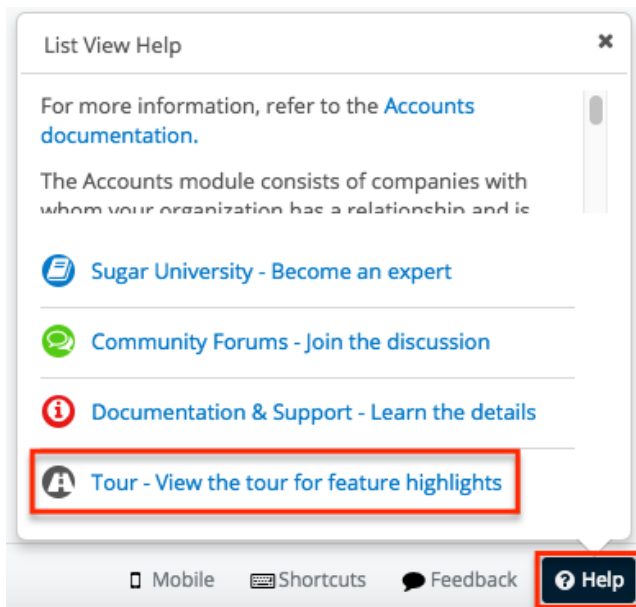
List View Help

×

For more information, refer to the Accounts documentation.

The Accounts module consists of companies with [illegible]

Sugar University - Become an expert

Community Forums - Join the discussion

Documentation & Support - Learn the details

Tour - View the tour for feature highlights

Mobile Shortcuts Feedback Help